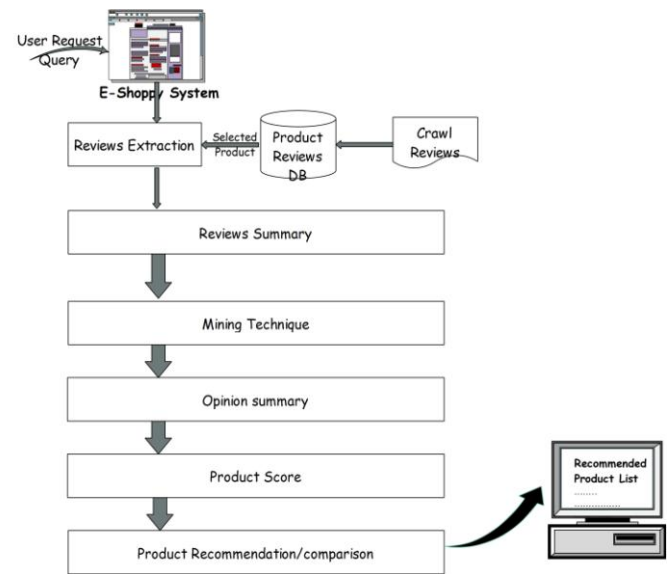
User Request Query

E-Shoppy System

Reviews Extraction

Selected Product

Product Reviews DB

Crawl Reviews

Reviews Summary

Mining Technique

Opinion summary

Product Score

Product Recommendation/comparison

Recommended Product List
........
............